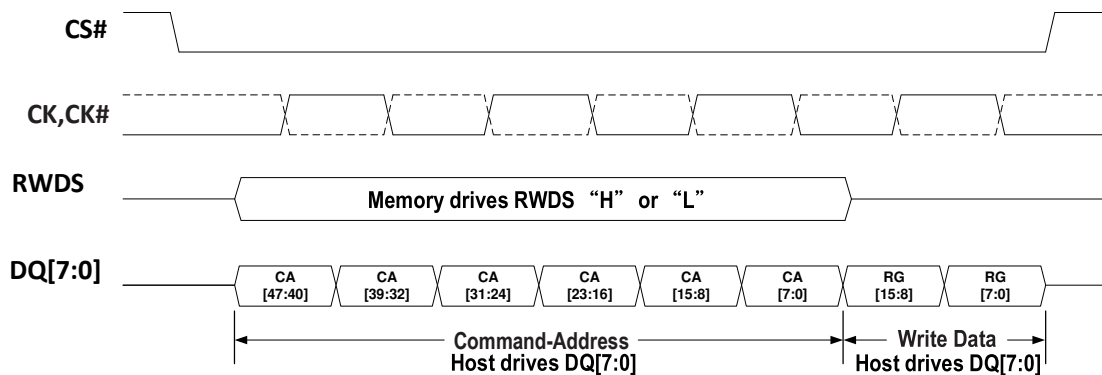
CS#

CK,CK#

RWDS

Memory drives RWDS “H” or “L”

DQ[7:0]

| CA [47:40] | CA [39:32] | CA [31:24] | CA [23:16] | CA [15:8] | CA [7:0] | RG [15:8] | RG [7:0] |
|---|---|---|---|---|---|---|---|

Command-Address
Host drives DQ[7:0]

Write Data
Host drives DQ[7:0]